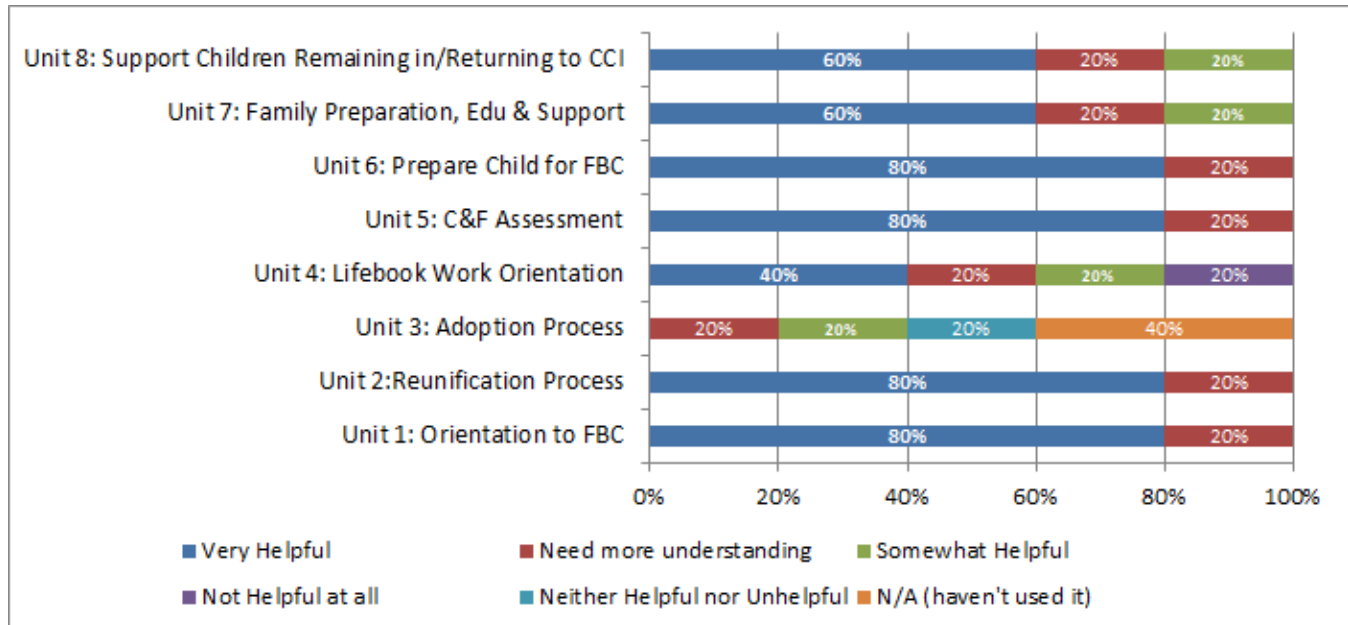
Unit 8: Support Children Remaining in/Returning to CCI 60% 20% 20%

Unit 7: Family Preparation, Edu & Support 60% 20% 20%

Unit 6: Prepare Child for FBC 80% 20%

Unit 5: C&F Assessment 80% 20%

Unit 4: Lifebook Work Orientation 40% 20% 20% 20%

Unit 3: Adoption Process 20% 20% 20% 40%

Unit 2:Reunification Process 80% 20%

Unit 1: Orientation to FBC 80% 20%

0% 20% 40% 60% 80% 100%

Very Helpful
Need more understanding
Somewhat Helpful
Not Helpful at all
Neither Helpful nor Unhelpful
N/A (haven't used it)